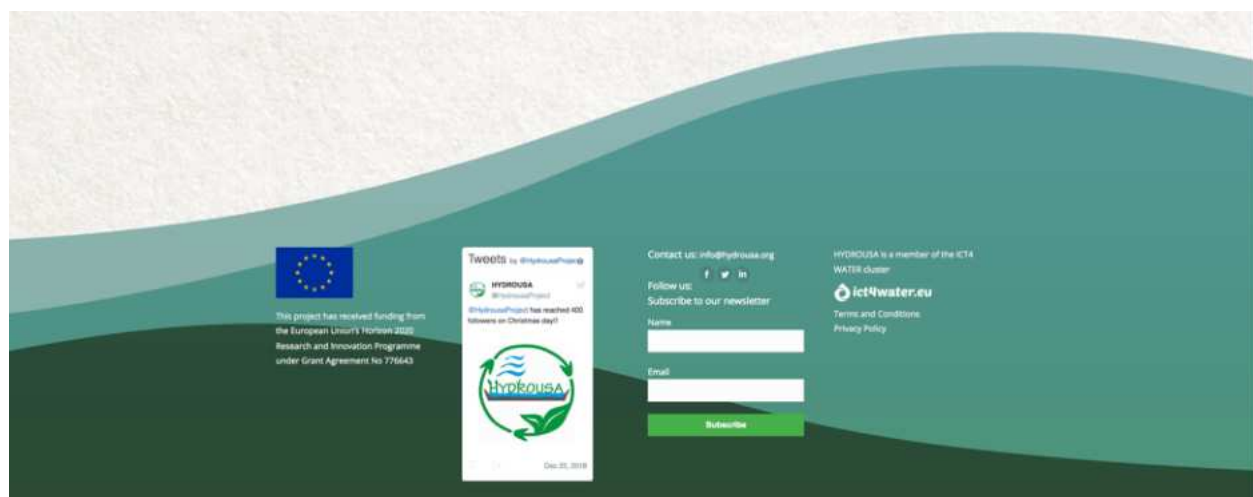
This project has received funding from the European Union's Horizon 2020 Research and Innovation Programme under Grant Agreement No 776643

Tweets by @HydrousaProject

HYDROUSA
@HydrousaProject

@HydrousaProject has reached 400 followers on Christmas day!!

HYDROUSA

Dec 25, 2018

Contact us: info@hydrousa.org

Follow us: f in

Subscribe to our newsletter

Name

Email

Subscribe

HYDROUSA is a member of the ICT4 WATER cluster

ict4water.eu

Terms and Conditions

Privacy Policy